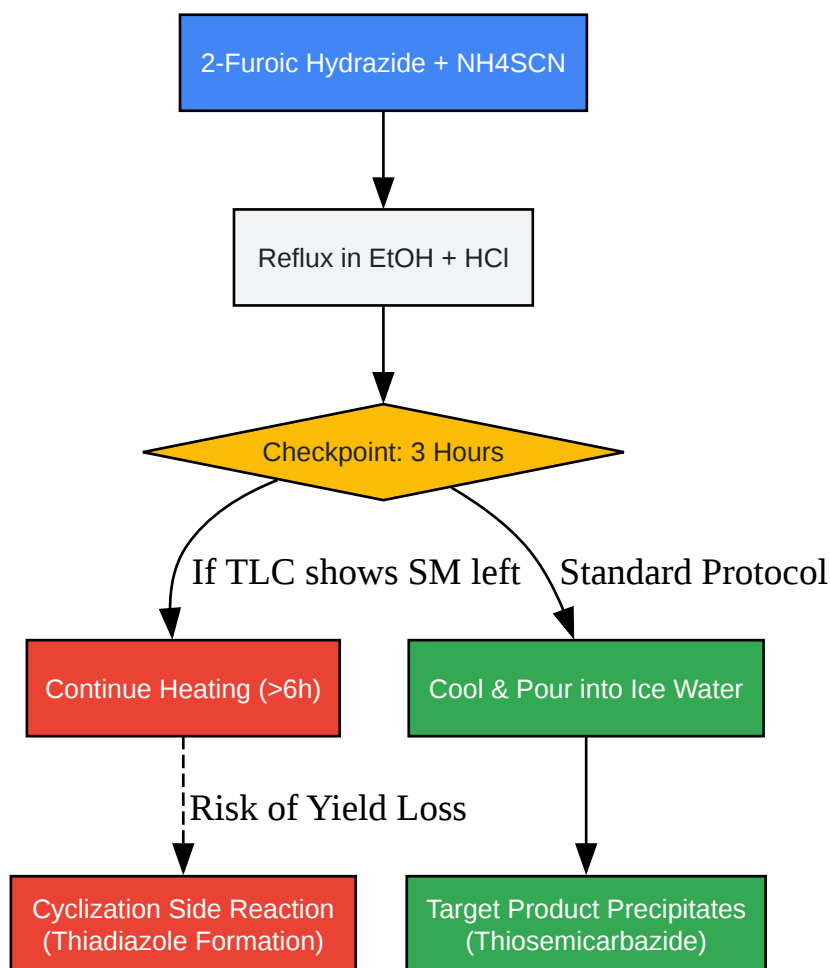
2-Furoic Hydrazide + NH4SCN

Reflux in EtOH + HCl

Checkpoint: 3 Hours

If TLC shows SM left

Standard Protocol

Continue Heating (>6h)

Cool & Pour into Ice Water

Risk of Yield Loss

Cyclization Side Reaction (Thiadiazole Formation)

Target Product Precipitates (Thiosemicarbazide)